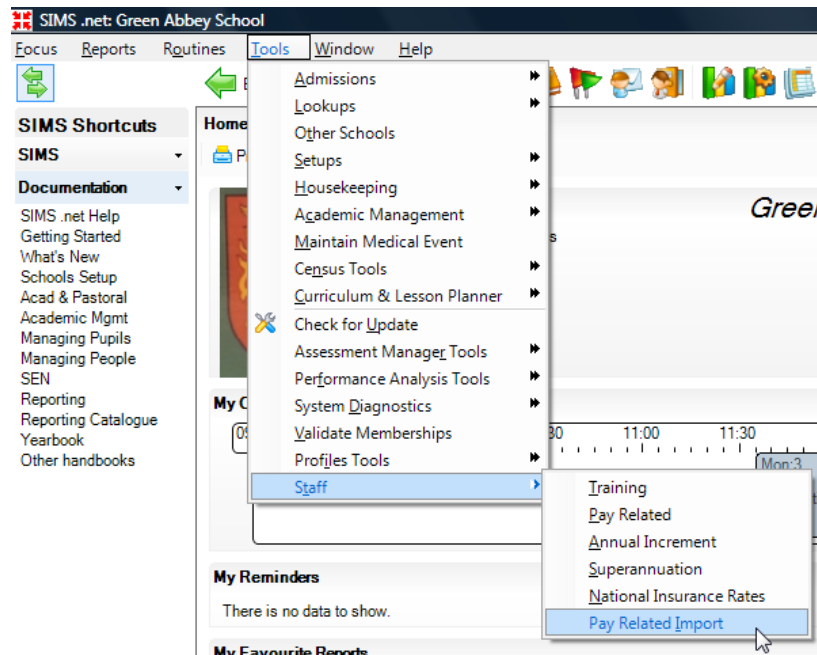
SIMS .net: Green Abbey School

Focus Reports Routines Tools Window Help

SIMS Shortcuts
SIMS
Documentation
SIMS .net Help
Getting Started
What's New
Schools Setup
Acad & Pastoral
Academic Mgmt
Managing Pupils
Managing People
SEN
Reporting
Reporting Catalogue
Yearbook
Other handbooks

Home
P
Gree
s
My C
05
30
11:00
11:30
Mon:3

Admissions
Lookups
Other Schools
Setups
Housekeeping
Academic Management
Maintain Medical Event
Census Tools
Curriculum & Lesson Planner
Check for Update
Assessment Manager Tools
Performance Analysis Tools
System Diagnostics
Validate Memberships
Profiles Tools
Staff

Training
Pay Related
Annual Increment
Superannuation
National Insurance Rates
Pay Related Import

My Reminders
There is no data to show.
My Favourite Reports